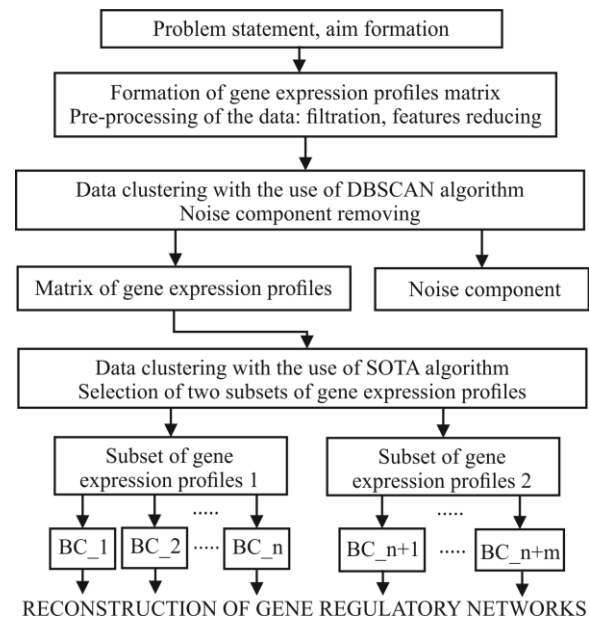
Problem statement, aim formation

Formation of gene expression profiles matrix
Pre-processing of the data: filtration, features reducing

Data clustering with the use of DBSCAN algorithm
Noise component removing

Matrix of gene expression profiles

Noise component

Data clustering with the use of SOTA algorithm
Selection of two subsets of gene expression profiles

Subset of gene expression profiles 1

Subset of gene expression profiles 2

.....

BC_1

BC_2

.....

BC_n

.....

BC_n+1

.....

BC_n+m

RECONSTRUCTION OF GENE REGULATORY NETWORKS